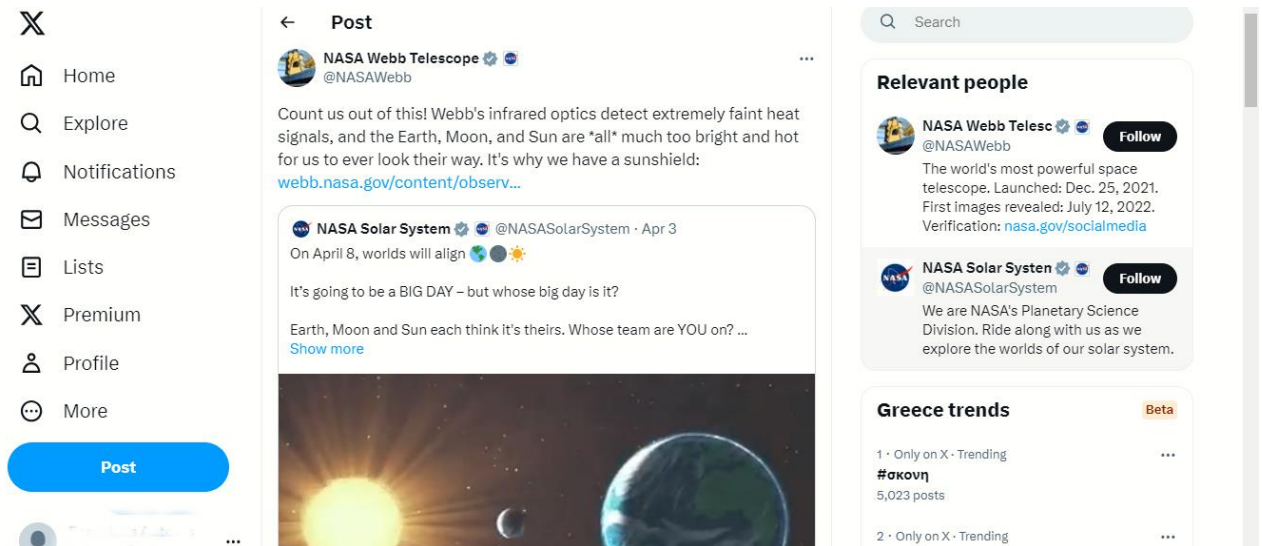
Home
Explore
Notifications
Messages
Lists
Premium
Profile
More
Post

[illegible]

Post

NASA Webb Telescope
@NASAWebb

Count us out of this! Webb's infrared optics detect extremely faint heat signals, and the Earth, Moon, and Sun are *all* much too bright and hot for us to ever look their way. It's why we have a sunshield: webb.nasa.gov/content/observ...

NASA Solar System @NASASolarSystem · Apr 3
On April 8, worlds will align 🌎🌑☀️

It's going to be a BIG DAY – but whose big day is it?

Earth, Moon and Sun each think it's theirs. Whose team are YOU on? ...
Show more

Search

Relevant people

NASA Webb Telesc
@NASAWebb
Follow
The world's most powerful space telescope. Launched: Dec. 25, 2021. First images revealed: July 12, 2022. Verification: nasa.gov/socialmedia

NASA Solar Systen
@NASASolarSystem
Follow
We are NASA's Planetary Science Division. Ride along with us as we explore the worlds of our solar system.

Greece trends
Beta

1 · Only on X · Trending
#σκονη
5,023 posts

2 · Only on X · Trending